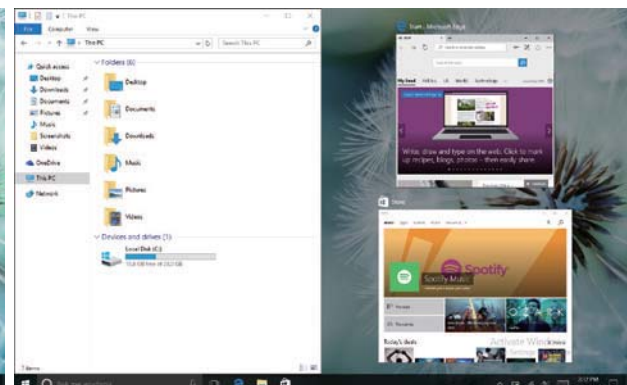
| This PC

File Computer View

This PC

Search This PC

Quick access

Desktop

Downloads

Documents

Pictures

Music

Screenshots

Videos

OneDrive

This PC

Network

Folders (6)

Desktop

Documents

Downloads

Music

Pictures

Videos

Devices and drives (1)

Local Disk (C:)

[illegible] GB free of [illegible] GB

7 items

Start - Microsoft Edge

My feed

Write, draw and type on the web. Click to mark up recipes, blogs, photos – then easily share.

Store

Spotify

Spotify Music

Today's deals

Activate Windows